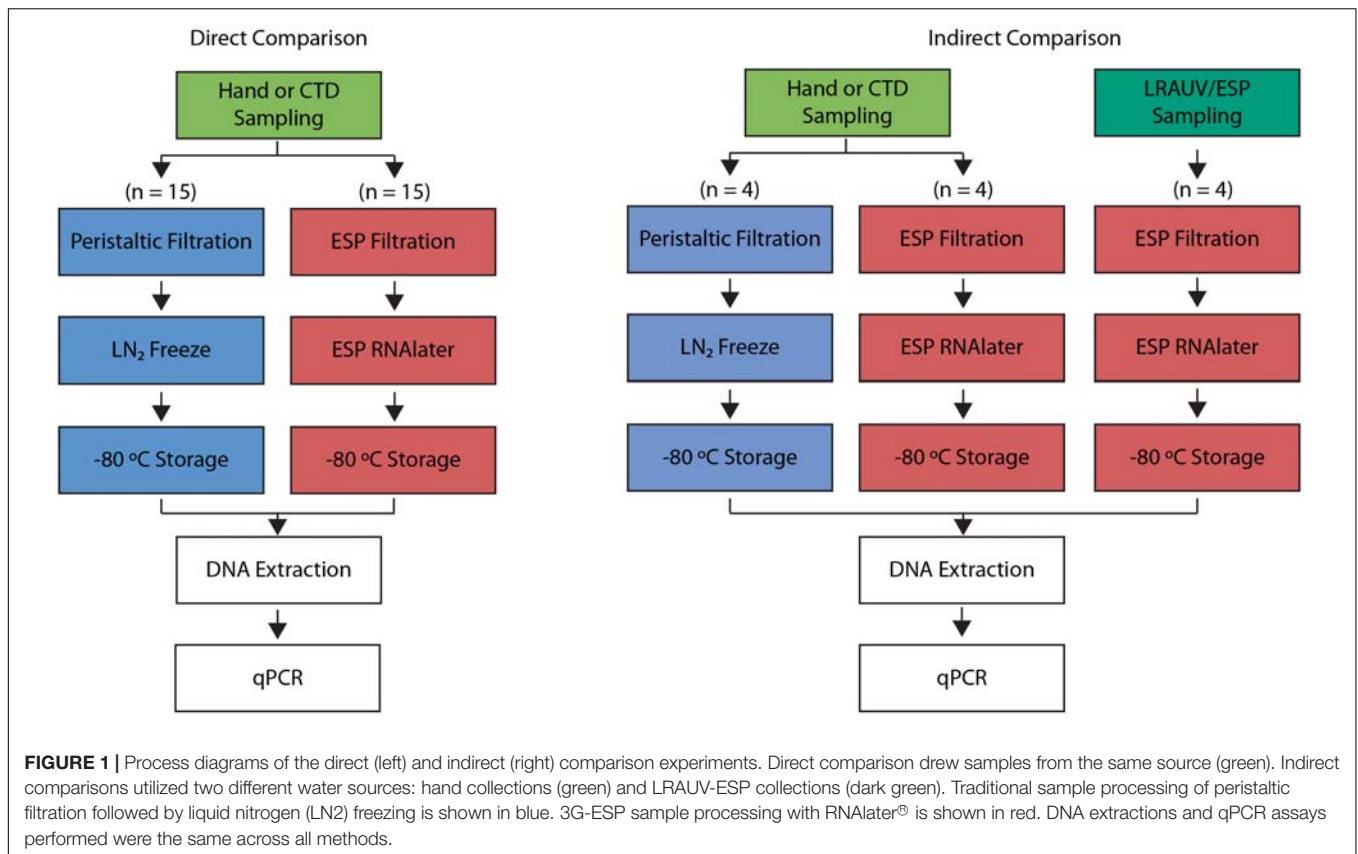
Direct Comparison

Hand or CTD Sampling

(n = 15)

(n = 15)

Peristaltic Filtration

ESP Filtration

$LN_2$ Freeze

ESP RNAlater

-80 ºC Storage

-80 ºC Storage

DNA Extraction

qPCR

Indirect Comparison

Hand or CTD Sampling

LRAUV/ESP Sampling

(n = 4)

(n = 4)

(n = 4)

Peristaltic Filtration

ESP Filtration

ESP Filtration

$LN_2$ Freeze

ESP RNAlater

ESP RNAlater

-80 ºC Storage

-80 ºC Storage

-80 ºC Storage

DNA Extraction

qPCR

**FIGURE 1 |** Process diagrams of the direct (left) and indirect (right) comparison experiments. Direct comparison drew samples from the same source (green). Indirect comparisons utilized two different water sources: hand collections (green) and LRAUV-ESP collections (dark green). Traditional sample processing of peristaltic filtration followed by liquid nitrogen (LN2) freezing is shown in blue. 3G-ESP sample processing with RNAlater® is shown in red. DNA extractions and qPCR assays performed were the same across all methods.